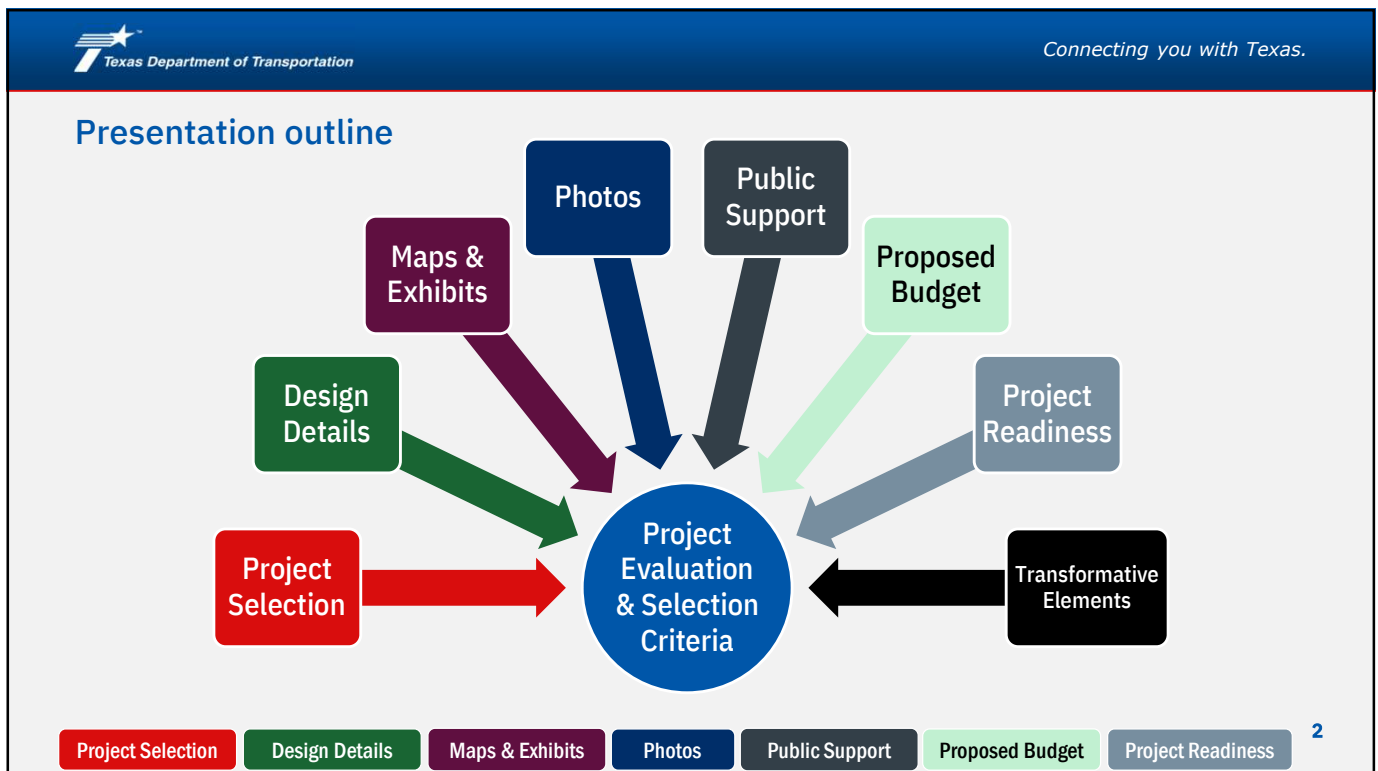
Texas Department of Transportation

Connecting you with Texas.

Presentation outline

Photos

Public Support

Maps & Exhibits

Proposed Budget

Design Details

Project Readiness

Project Selection

Project Evaluation & Selection Criteria

Transformative Elements

Project Selection | Design Details | Maps & Exhibits | Photos | Public Support | Proposed Budget | Project Readiness

2